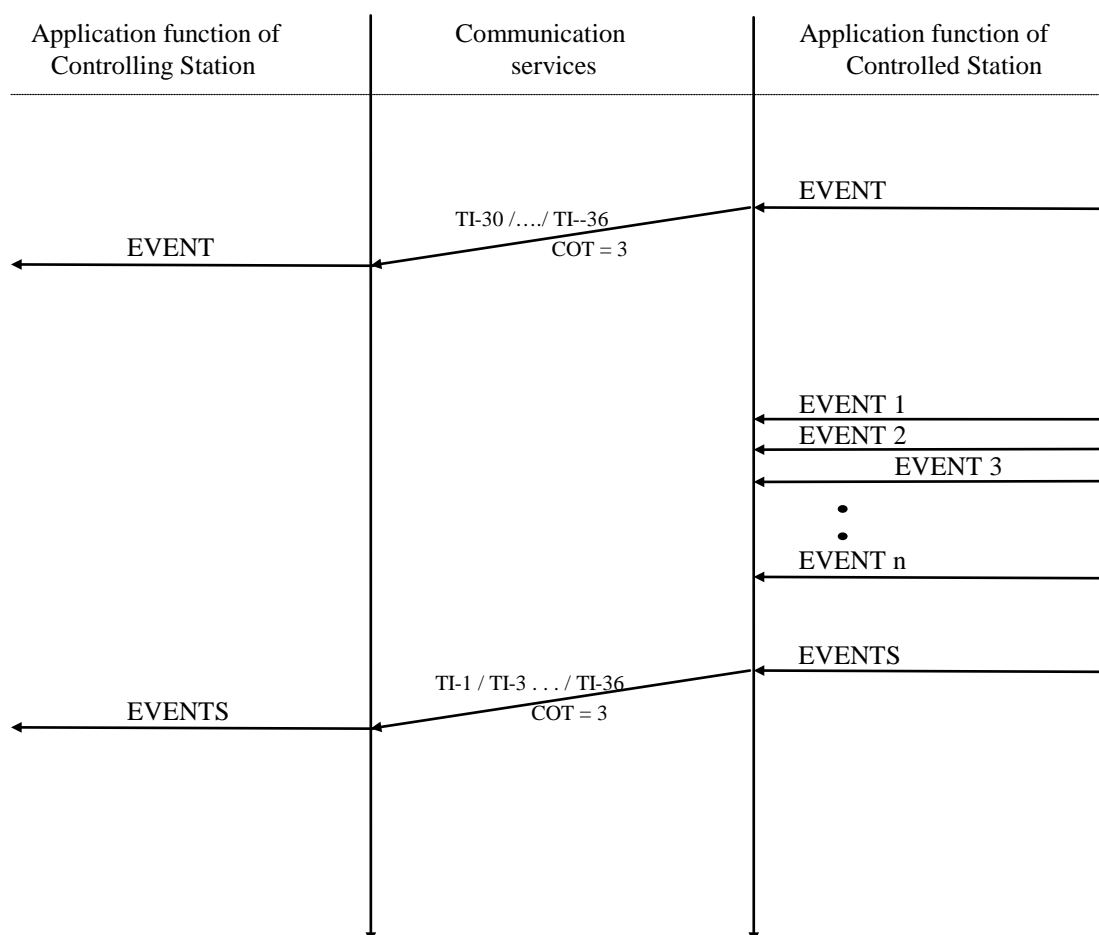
Application function of Controlling Station

Communication services

Application function of Controlled Station

EVENT

TI-30 /…./ TI--36

COT = 3

EVENT

EVENT 1

EVENT 2

EVENT 3

EVENT n

EVENTS

TI-1 / TI-3 . . . / TI-36

COT = 3

EVENTS